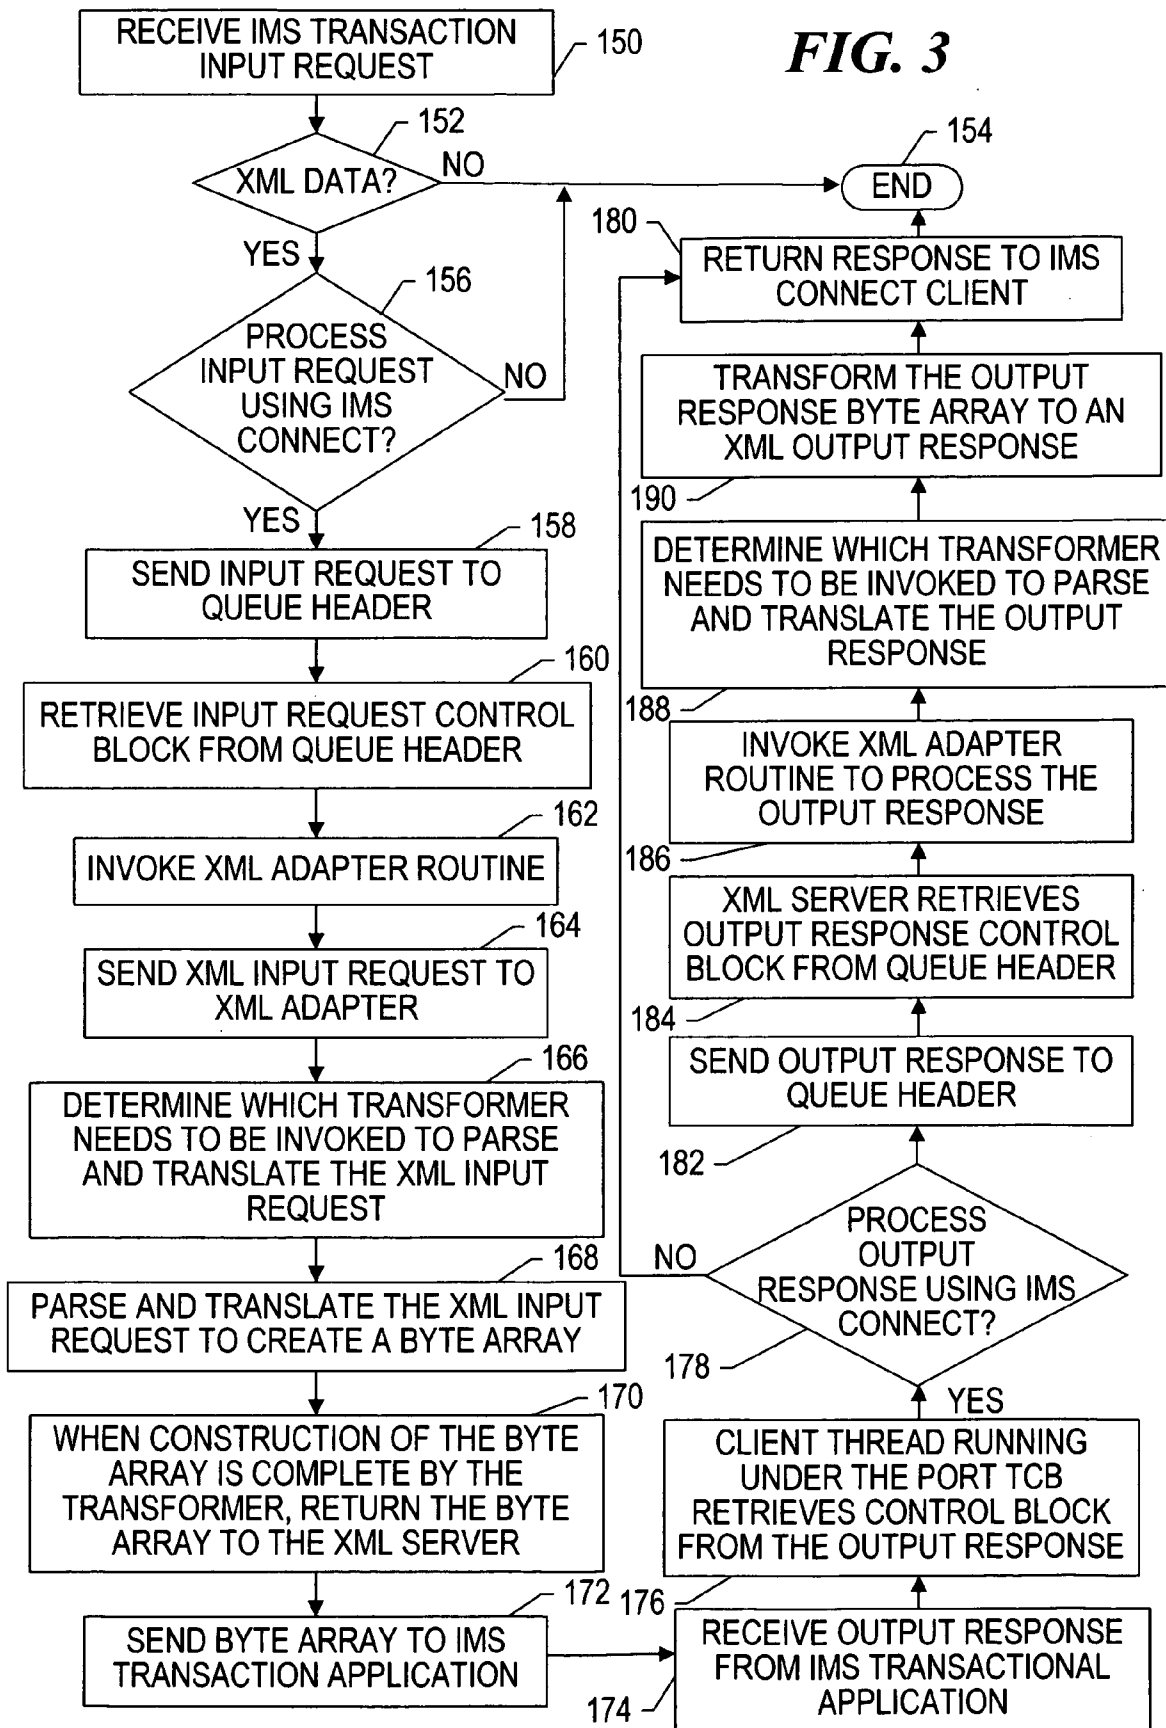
FIG. 3

RECEIVE IMS TRANSACTION INPUT REQUEST
150

XML DATA?
152
NO
YES

END
154

PROCESS INPUT REQUEST USING IMS CONNECT?
156
NO
YES

SEND INPUT REQUEST TO QUEUE HEADER
158

RETRIEVE INPUT REQUEST CONTROL BLOCK FROM QUEUE HEADER
160

INVOKE XML ADAPTER ROUTINE
162

SEND XML INPUT REQUEST TO XML ADAPTER
164

DETERMINE WHICH TRANSFORMER NEEDS TO BE INVOKED TO PARSE AND TRANSLATE THE XML INPUT REQUEST
166

PARSE AND TRANSLATE THE XML INPUT REQUEST TO CREATE A BYTE ARRAY
168

WHEN CONSTRUCTION OF THE BYTE ARRAY IS COMPLETE BY THE TRANSFORMER, RETURN THE BYTE ARRAY TO THE XML SERVER
170

SEND BYTE ARRAY TO IMS TRANSACTION APPLICATION
172

180
RETURN RESPONSE TO IMS CONNECT CLIENT

TRANSFORM THE OUTPUT RESPONSE BYTE ARRAY TO AN XML OUTPUT RESPONSE
190

DETERMINE WHICH TRANSFORMER NEEDS TO BE INVOKED TO PARSE AND TRANSLATE THE OUTPUT RESPONSE
188

INVOKE XML ADAPTER ROUTINE TO PROCESS THE OUTPUT RESPONSE
186

XML SERVER RETRIEVES OUTPUT RESPONSE CONTROL BLOCK FROM QUEUE HEADER
184

SEND OUTPUT RESPONSE TO QUEUE HEADER
182

NO
PROCESS OUTPUT RESPONSE USING IMS CONNECT?
178
YES

CLIENT THREAD RUNNING UNDER THE PORT TCB RETRIEVES CONTROL BLOCK FROM THE OUTPUT RESPONSE
176

RECEIVE OUTPUT RESPONSE FROM IMS TRANSACTIONAL APPLICATION
174